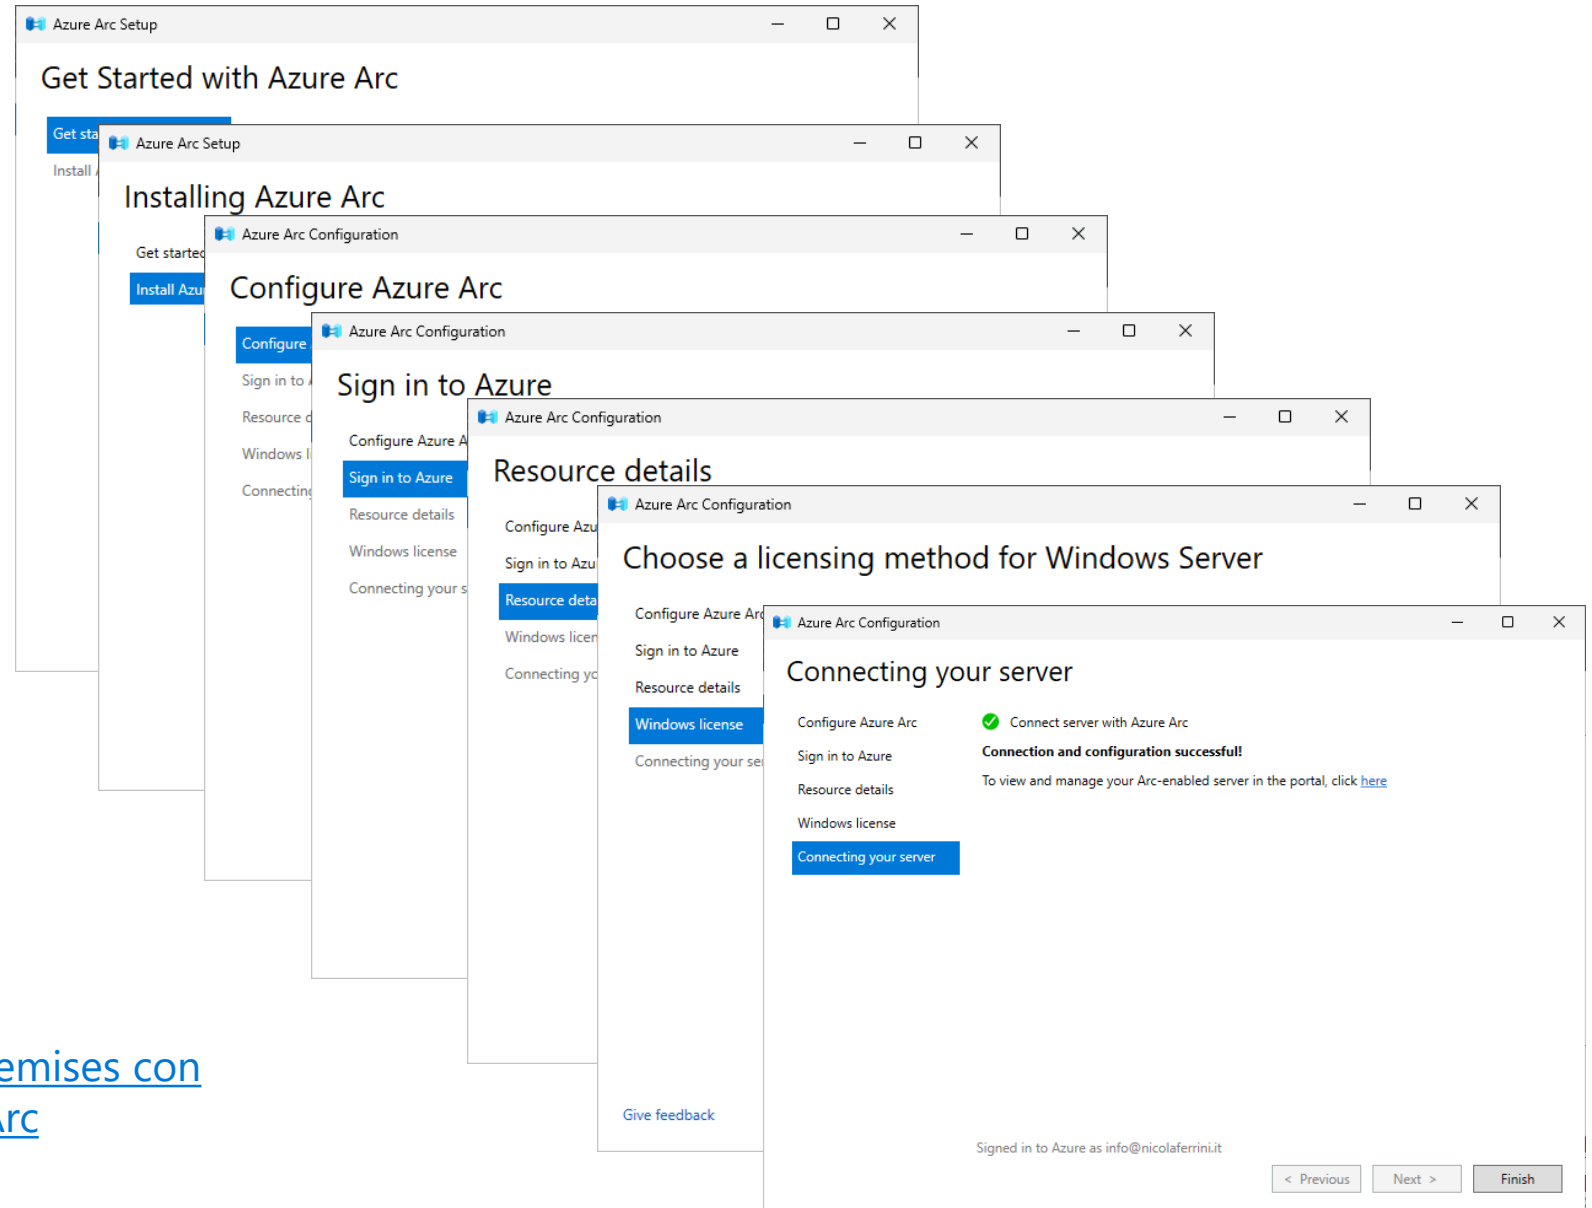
Azure Arc Setup

Get Started with Azure Arc

Get sta

Install

Azure Arc Setup

Installing Azure Arc

Get started

Install Azu

Azure Arc Configuration

Configure Azure Arc

Configure

Sign in to

Resource d

Windows l

Connecting

Azure Arc Configuration

Sign in to Azure

Configure Azure A

Sign in to Azure

Resource details

Windows license

Connecting your s

Azure Arc Configuration

Resource details

Configure Azu

Sign in to Azu

Resource deta

Windows licen

Connecting yo

Azure Arc Configuration

Choose a licensing method for Windows Server

Configure Azure Ar

Sign in to Azure

Resource details

Windows license

Connecting your se

Give feedback

Azure Arc Configuration

Connecting your server

Configure Azure Arc

Sign in to Azure

Resource details

Windows license

Connecting your server

Connect server with Azure Arc

Connection and configuration successful!

To view and manage your Arc-enabled server in the portal, click here

Signed in to Azure as info@nicolaferrini.it

< Previous

Next >

Finish

emises con

rc